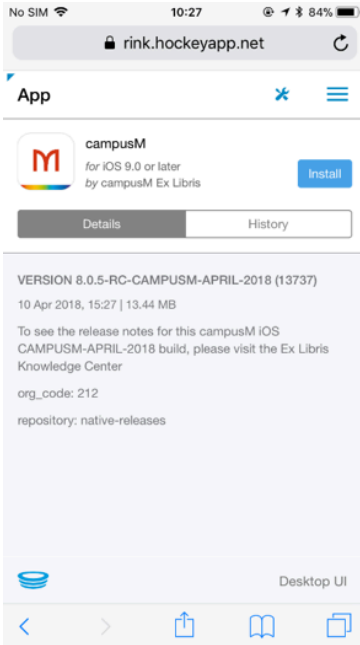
No SIM 10:27 84%

rink.hockeyapp.net

App

campusM
for iOS 9.0 or later
by campusM Ex Libris

Install

Details History

VERSION 8.0.5-RC-CAMPUSM-APRIL-2018 (13737)

10 Apr 2018, 15:27 | 13.44 MB

To see the release notes for this campusM iOS CAMPUSM-APRIL-2018 build, please visit the Ex Libris Knowledge Center

org_code: 212

repository: native-releases

Desktop UI